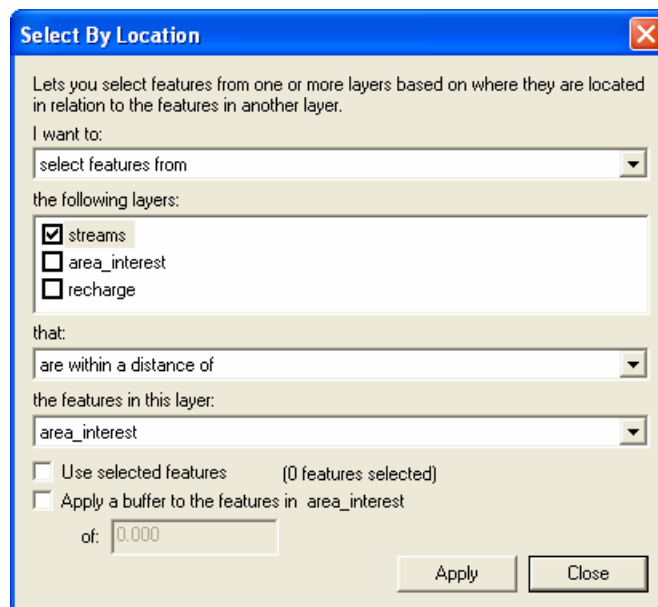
Select By Location

Lets you select features from one or more layers based on where they are located in relation to the features in another layer.

I want to:

select features from

the following layers:

streams
area_interest
recharge

that:

are within a distance of

the features in this layer:

area_interest

Use selected features (0 features selected)

Apply a buffer to the features in area_interest

of: 0.000

Apply Close